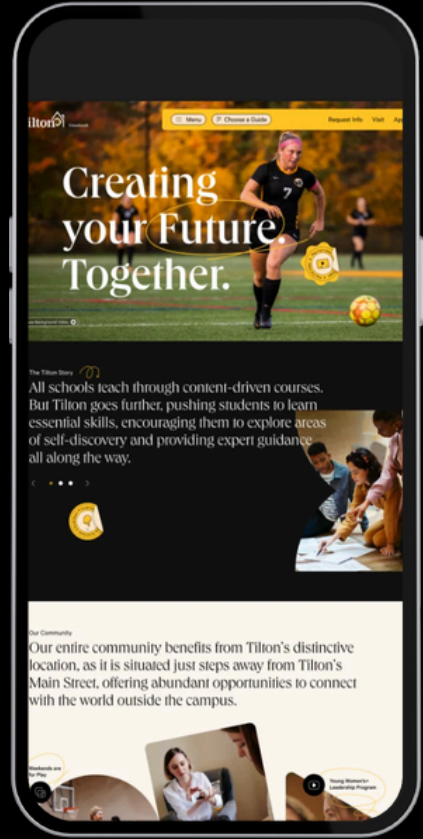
Tilton

Menu

Choose a Guide

Request Info

Visit

Ap

Creating your Future. Together.

The Tilton Story

All schools teach through content-driven courses. But Tilton goes further, pushing students to learn essential skills, encouraging them to explore areas of self-discovery and providing expert guidance all along the way.

Our Community

Our entire community benefits from Tilton's distinctive location, as it is situated just steps away from Tilton's Main Street, offering abundant opportunities to connect with the world outside the campus.

Weekends are for Play

Young Women's Leadership Program